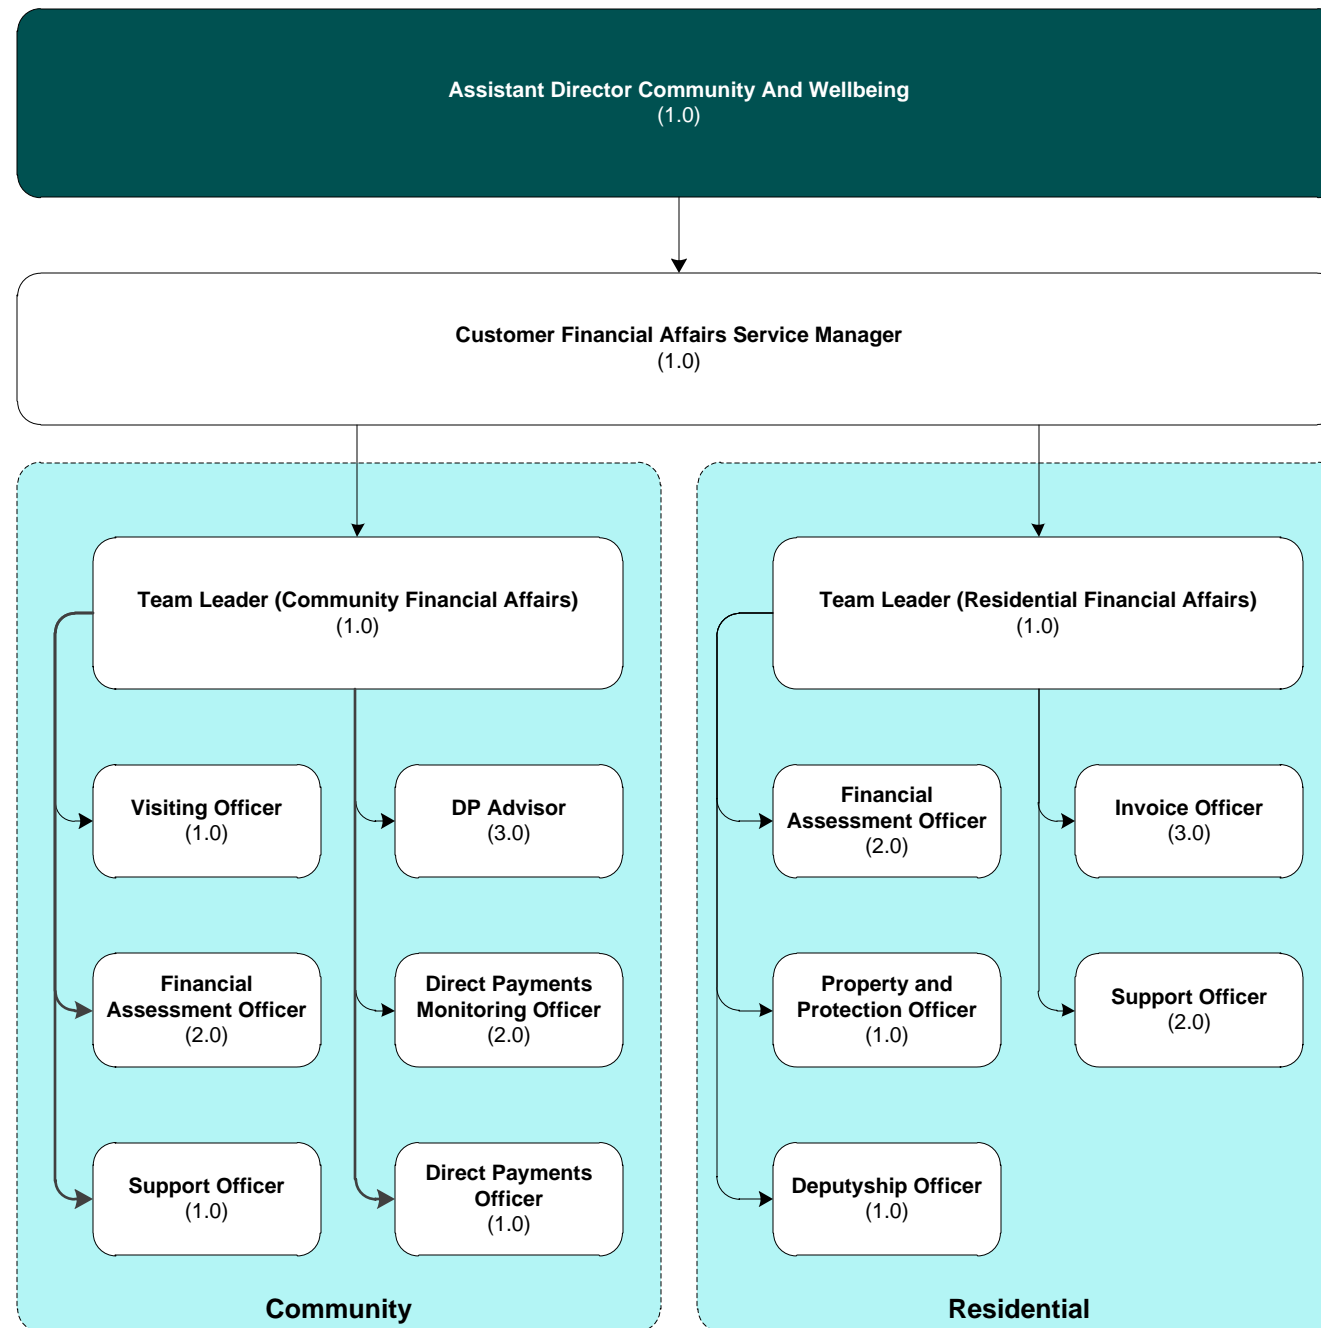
Assistant Director Community And Wellbeing
(1.0)

Customer Financial Affairs Service Manager
(1.0)

Team Leader (Community Financial Affairs)
(1.0)

Visiting Officer
(1.0)

DP Advisor
(3.0)

Financial Assessment Officer
(2.0)

Direct Payments Monitoring Officer
(2.0)

Support Officer
(1.0)

Direct Payments Officer
(1.0)

Community

Team Leader (Residential Financial Affairs)
(1.0)

Financial Assessment Officer
(2.0)

Invoice Officer
(3.0)

Property and Protection Officer
(1.0)

Support Officer
(2.0)

Deputyship Officer
(1.0)

Residential